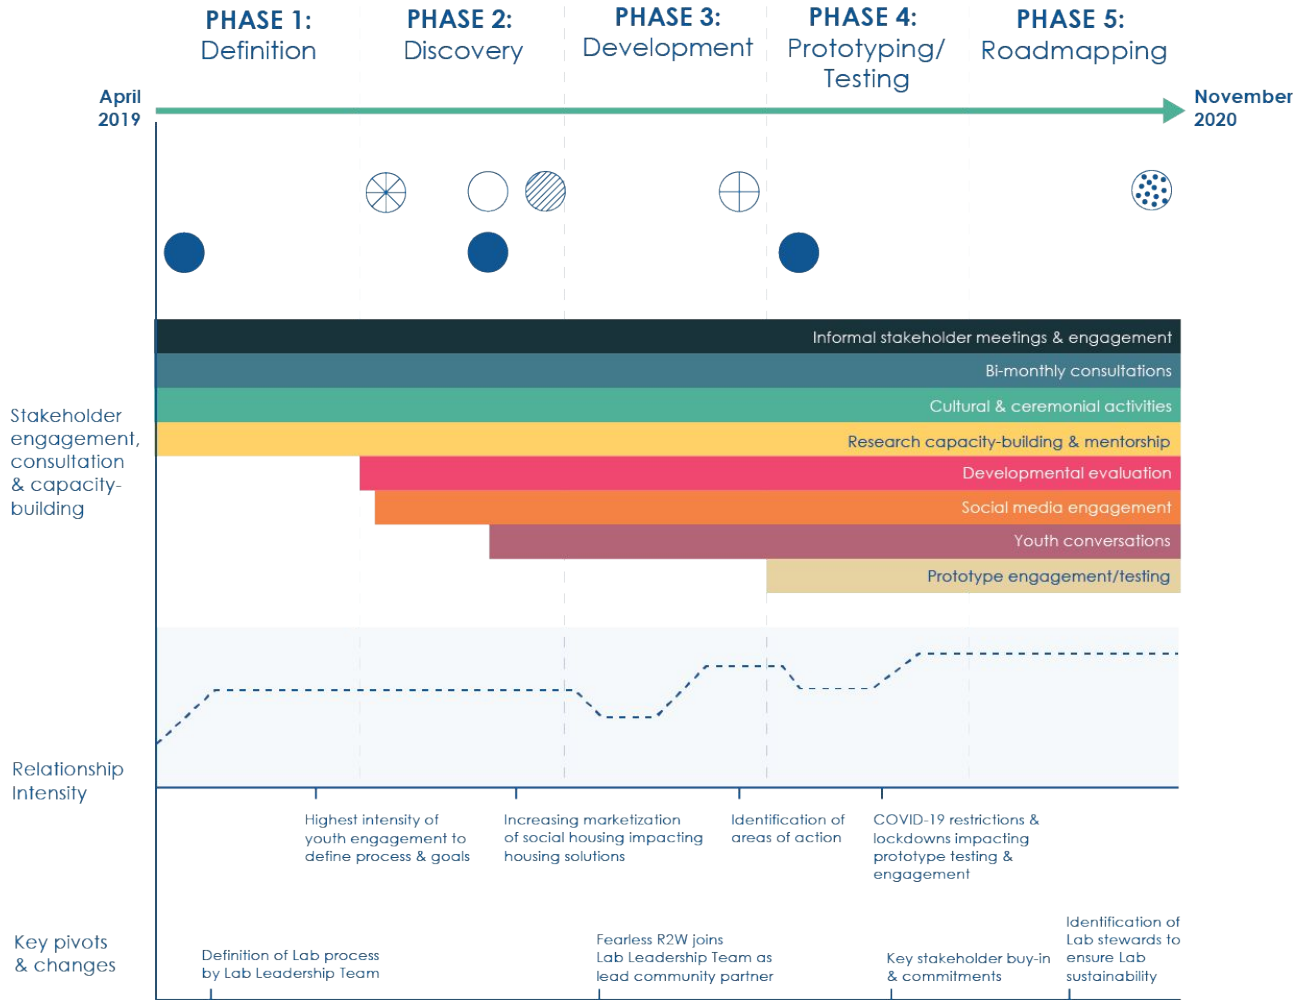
PHASE 1: Definition

PHASE 2: Discovery

PHASE 3: Development

PHASE 4: Prototyping/ Testing

PHASE 5: Roadmapping

April 2019

November 2020

Informal stakeholder meetings & engagement

Bi-monthly consultations

Cultural & ceremonial activities

Research capacity-building & mentorship

Developmental evaluation

Social media engagement

Youth conversations

Prototype engagement/testing

Stakeholder engagement, consultation & capacity-building

Relationship Intensity

Highest intensity of youth engagement to define process & goals

Increasing marketization of social housing impacting housing solutions

Identification of areas of action

COVID-19 restrictions & lockdowns impacting prototype testing & engagement

Key pivots & changes

Definition of Lab process by Lab Leadership Team

Fearless R2W joins Lab Leadership Team as lead community partner

Key stakeholder buy-in & commitments

Identification of Lab stewards to ensure Lab sustainability